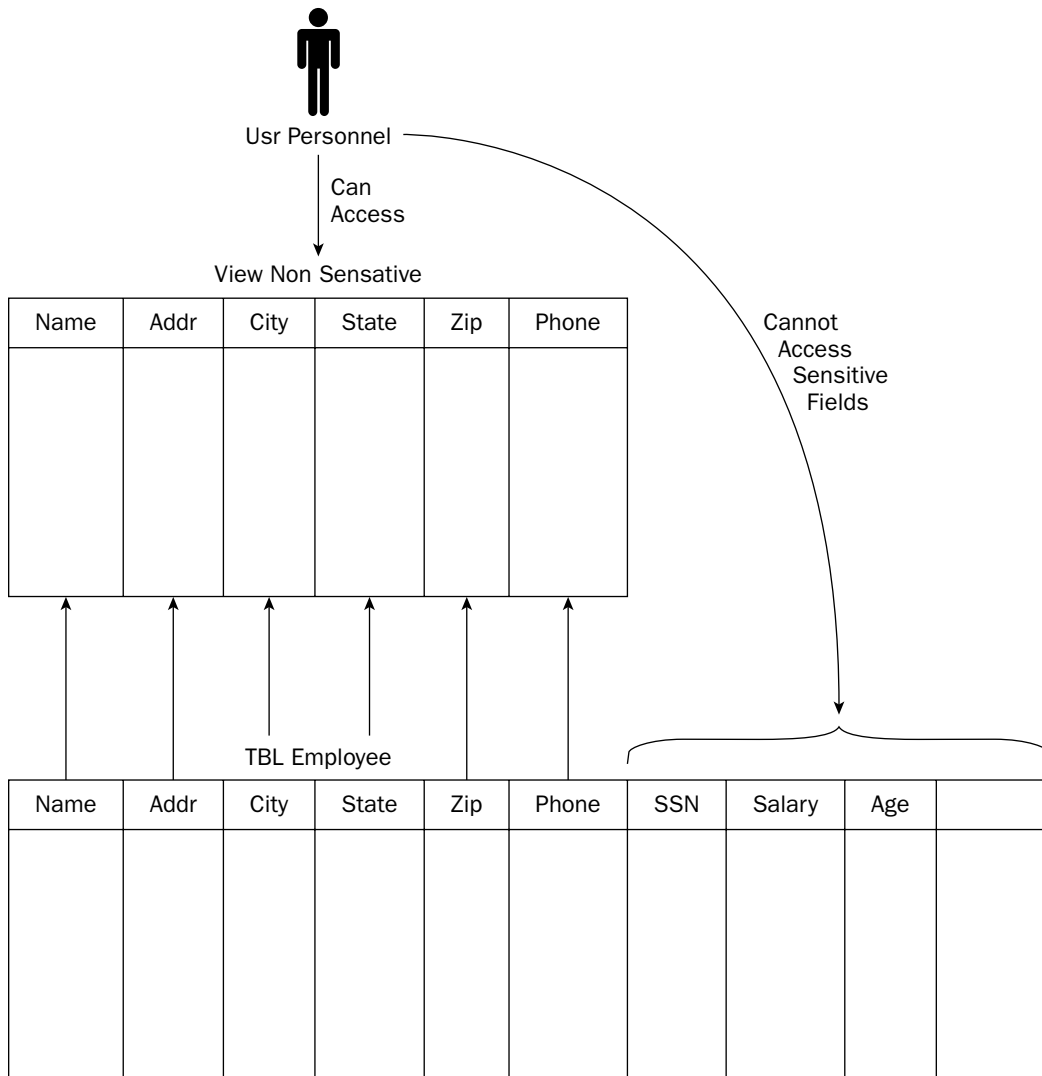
Usr Personnel

Can Access

View Non Sensative

| Name | Addr | City | State | Zip | Phone |
|---|---|---|---|---|---|

Cannot Access Sensitive Fields

TBL Employee

| Name | Addr | City | State | Zip | Phone | SSN | Salary | Age | |
|---|---|---|---|---|---|---|---|---|---|